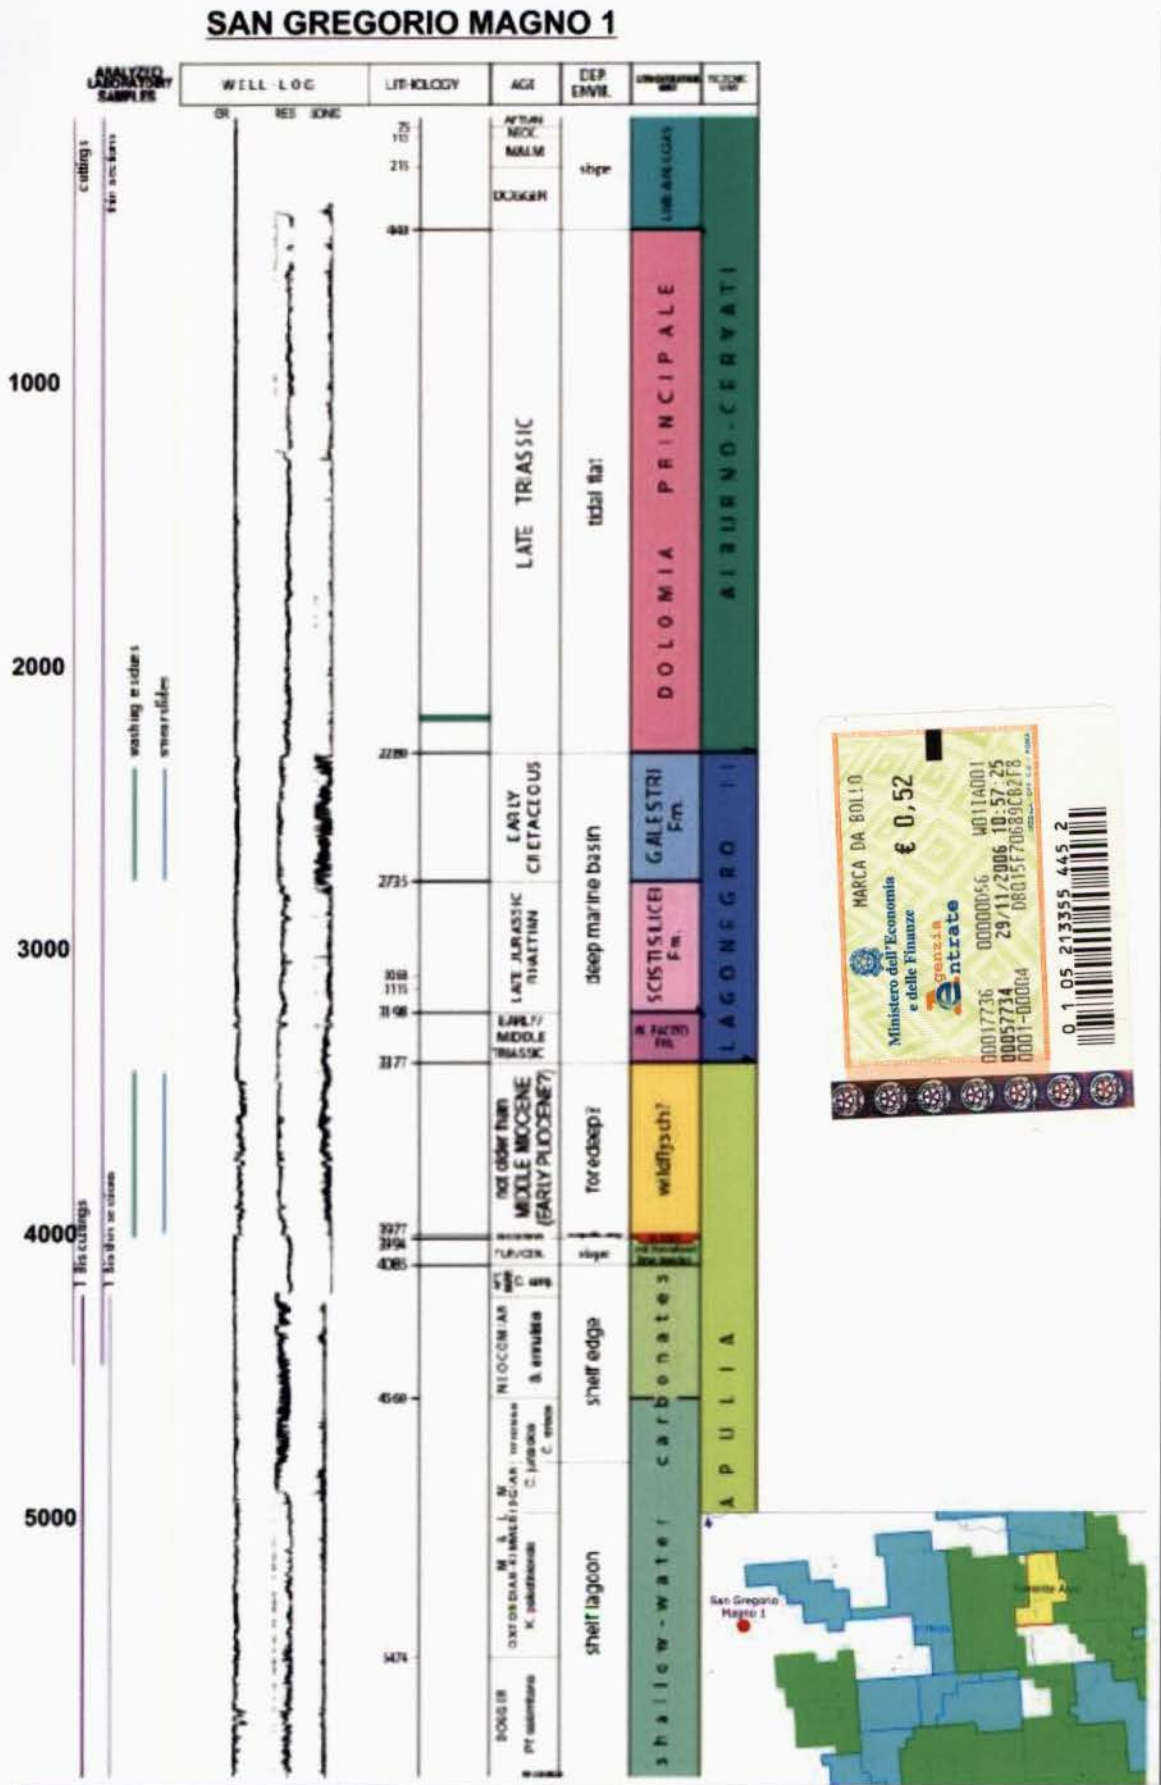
SAN GREGORIO MAGNO 1

ANALYZED LABORATORY SAMPLES | WELL-LOG | LITHOLOGY | AGE | DEP. ENVIR. | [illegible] | TECTONIC UNIT

cuttings
thin sections

GR RES SONIC

1000
2000
3000
4000
5000

25
110
215
440
2280
2735
3068
3116
3198
3377
3977
3994
4085
4560
5474

APTIAN
NEOC.
MALM
DOGGER
LATE TRIASSIC
EARLY CRETACEOUS
LATE JURASSIC RHAETIAN
EARLY/ MIDDLE TRIASSIC
not older than MIDDLE MIOCENE (EARLY PLIOCENE?)
TURCON.
NEOCOMIAN
B. annulata
MALM
OXFORDIAN-KIMMERIDGIAN
C. jurassica
K. palastiniensis
DOGGER
Pf. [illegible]

slope
tidal flat
deep marine basin
foredeep?
slope
shelf edge
shelf lagoon

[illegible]
DOLOMIA PRINCIPALE
GALESTRI Fm.
SCISTI SILICEI Fm.
M. FACITO FM.
wildflysch?
shallow-water carbonates

ALBURNO-CERVATI
LAGONEGRO II
APULIA

washing residues
smear slides
1 lbs cuttings
1 lbs thin sections

MARCA DA BOLLO
Ministero dell'Economia e delle Finanze
Agenzia Entrate
€ 0,52
00017736 00000056 W01IA001
00057734 29/11/2006 10:57:25
0001-00004 D8015F70689C82F8
0 1 05 213355 445 2

San Gregorio Magno 1